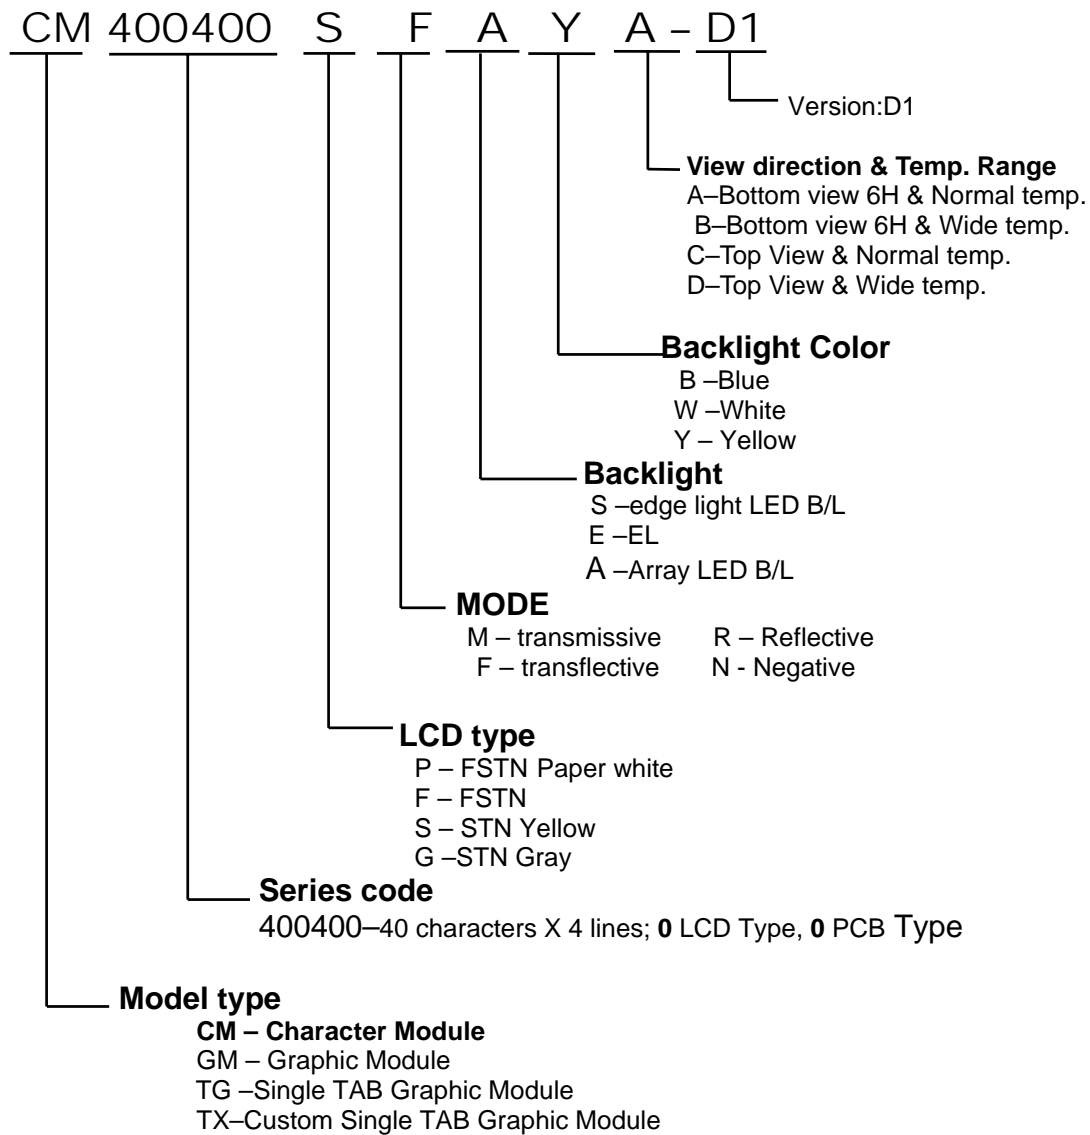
CM 400400 S F A Y A – D1

Version:D1

View direction & Temp. Range
A–Bottom view 6H & Normal temp.
B–Bottom view 6H & Wide temp.
C–Top View & Normal temp.
D–Top View & Wide temp.

Backlight Color
B –Blue
W –White
Y – Yellow

Backlight
S –edge light LED B/L
E –EL
A –Array LED B/L

MODE
M – transmissive R – Reflective
F – transflective N - Negative

LCD type
P – FSTN Paper white
F – FSTN
S – STN Yellow
G –STN Gray

Series code
400400–40 characters X 4 lines; 0 LCD Type, 0 PCB Type

Model type
CM – Character Module
GM – Graphic Module
TG –Single TAB Graphic Module
TX–Custom Single TAB Graphic Module